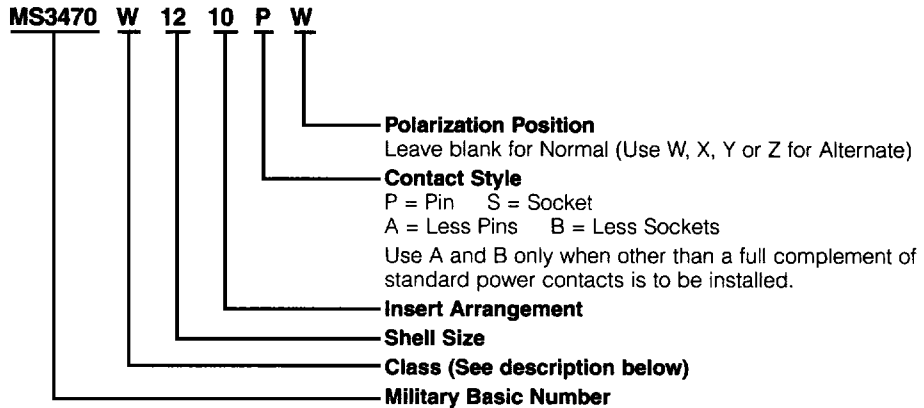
MS3470 W 12 10 P W

Polarization Position
Leave blank for Normal (Use W, X, Y or Z for Alternate)

Contact Style
P = Pin S = Socket
A = Less Pins B = Less Sockets
Use A and B only when other than a full complement of standard power contacts is to be installed.

Insert Arrangement

Shell Size

Class (See description below)

Military Basic Number